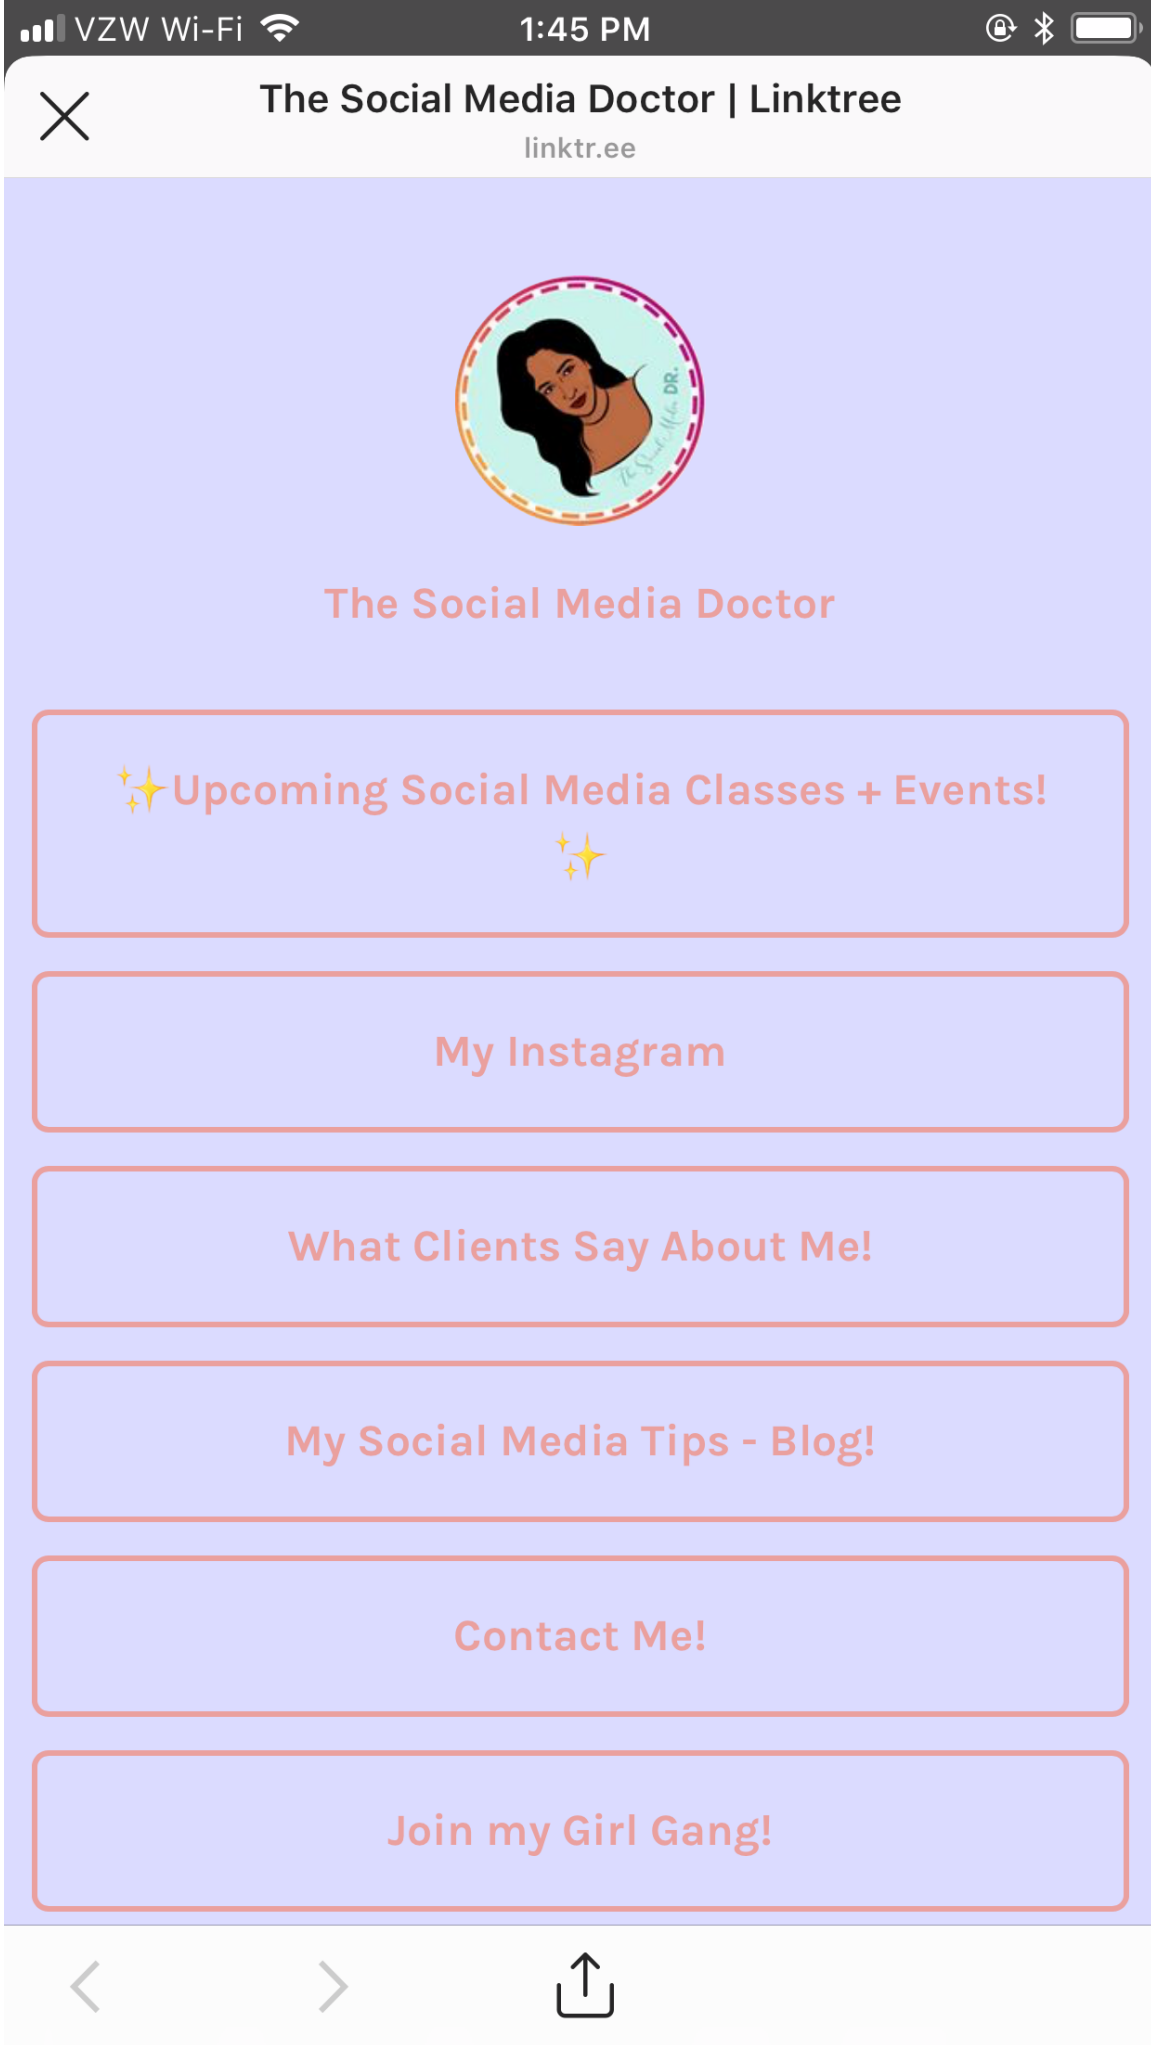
VZW Wi-Fi 1:45 PM

The Social Media Doctor | Linktree
linktr.ee

The Social Media DR.

The Social Media Doctor

✨Upcoming Social Media Classes + Events! ✨

My Instagram

What Clients Say About Me!

My Social Media Tips - Blog!

Contact Me!

Join my Girl Gang!